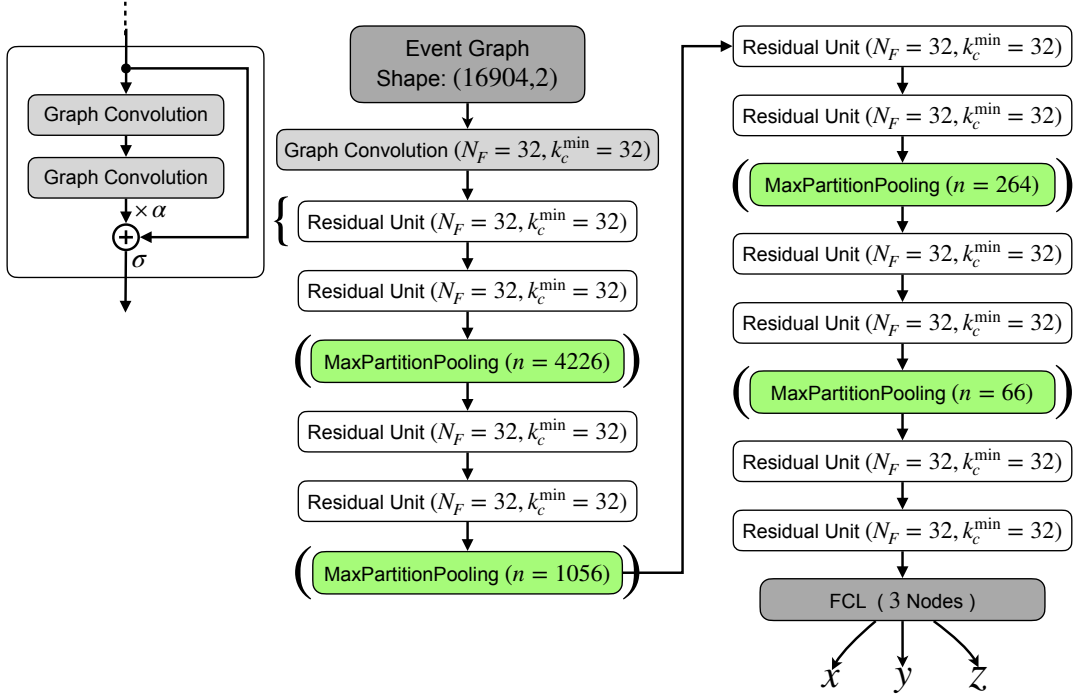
Graph Convolution

Graph Convolution

$\times \alpha$

$\sigma$

Event Graph Shape: $(16904{,}2)$

Graph Convolution ($N_F = 32, k_c^{\min} = 32$)

Residual Unit ($N_F = 32, k_c^{\min} = 32$)

Residual Unit ($N_F = 32, k_c^{\min} = 32$)

MaxPartitionPooling ($n = 4226$)

Residual Unit ($N_F = 32, k_c^{\min} = 32$)

Residual Unit ($N_F = 32, k_c^{\min} = 32$)

MaxPartitionPooling ($n = 1056$)

Residual Unit ($N_F = 32, k_c^{\min} = 32$)

Residual Unit ($N_F = 32, k_c^{\min} = 32$)

MaxPartitionPooling ($n = 264$)

Residual Unit ($N_F = 32, k_c^{\min} = 32$)

Residual Unit ($N_F = 32, k_c^{\min} = 32$)

MaxPartitionPooling ($n = 66$)

Residual Unit ($N_F = 32, k_c^{\min} = 32$)

Residual Unit ($N_F = 32, k_c^{\min} = 32$)

FCL ( 3 Nodes )

$x$ $y$ $z$